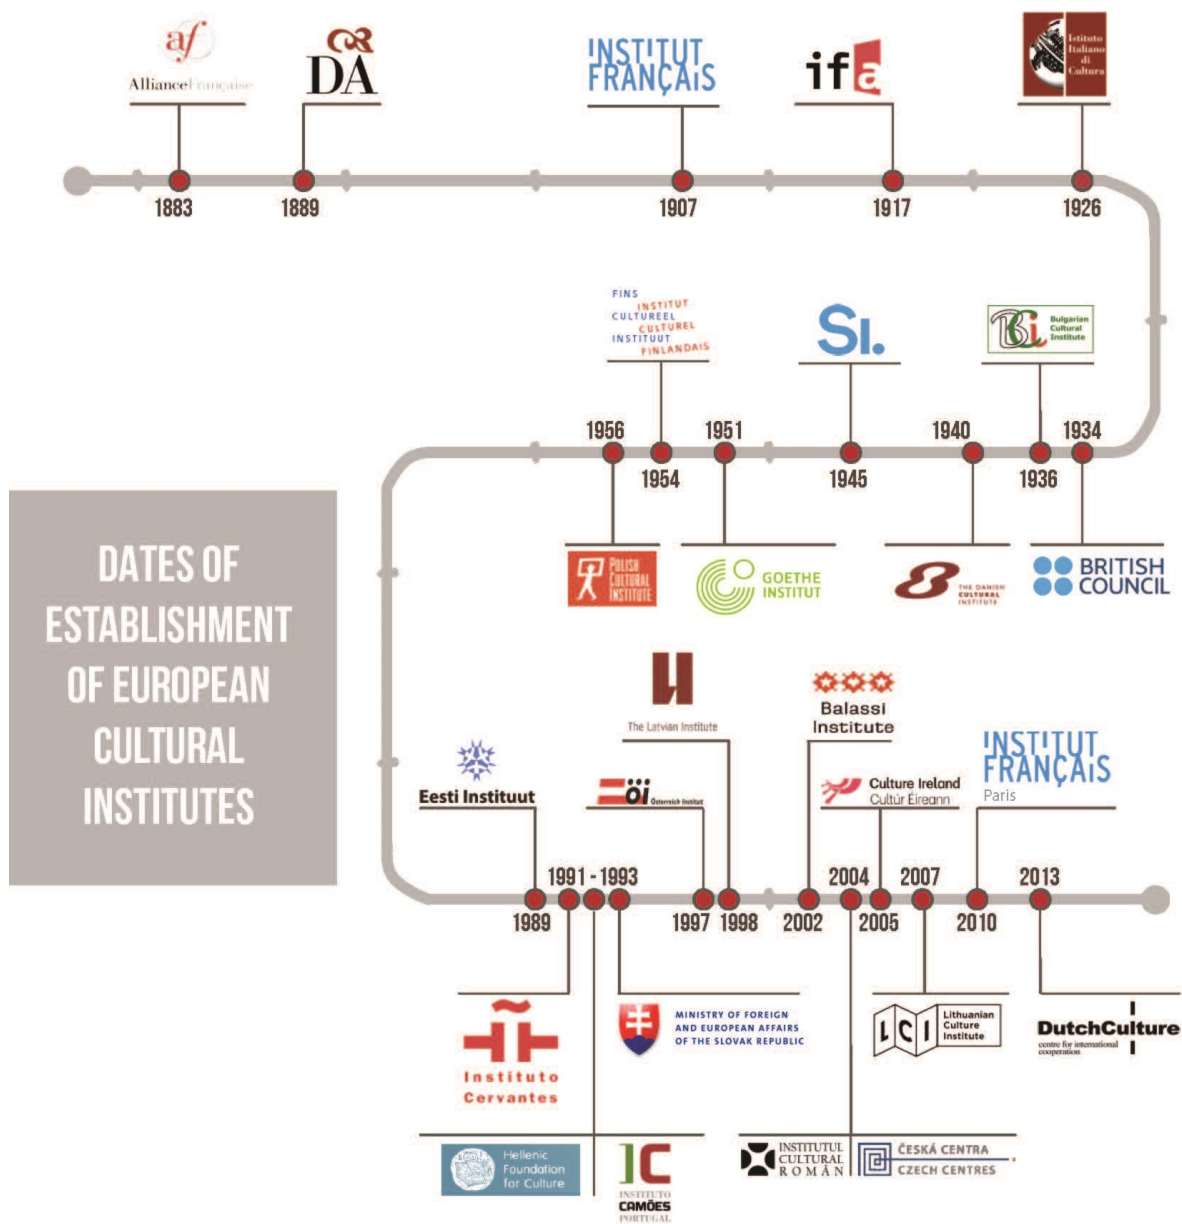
af
AllianceFrançaise

DA

INSTITUT FRANÇAIS

ifa

Istituto Italiano di Cultura

1883
1889
1907
1917
1926

FINS INSTITUUT CULTUREEL INSTITUT CULTUREL FINLANDAIS

SI.

Bulgarian Cultural Institute

1956
1951
1940
1934
1954
1945
1936

POLISH CULTURAL INSTITUTE

GOETHE INSTITUT

THE DANISH CULTURAL INSTITUTE

BRITISH COUNCIL

DATES OF ESTABLISHMENT OF EUROPEAN CULTURAL INSTITUTES

The Latvian Institute

Balassi Institute

INSTITUT FRANÇAIS
Paris

Eesti Instituut

öi Österreich Institut

Culture Ireland
Cultúr Éireann

1991 - 1993
2004
2007
2013
1989
1997
1998
2002
2005
2010

Instituto Cervantes

MINISTRY OF FOREIGN AND EUROPEAN AFFAIRS OF THE SLOVAK REPUBLIC

LCI Lithuanian Culture Institute

DutchCulture
centre for international cooperation

Hellenic Foundation for Culture

IC
INSTITUTO CAMÕES PORTUGAL

INSTITUTUL CULTURAL ROMÂN

ČESKÁ CENTRA
CZECH CENTRES